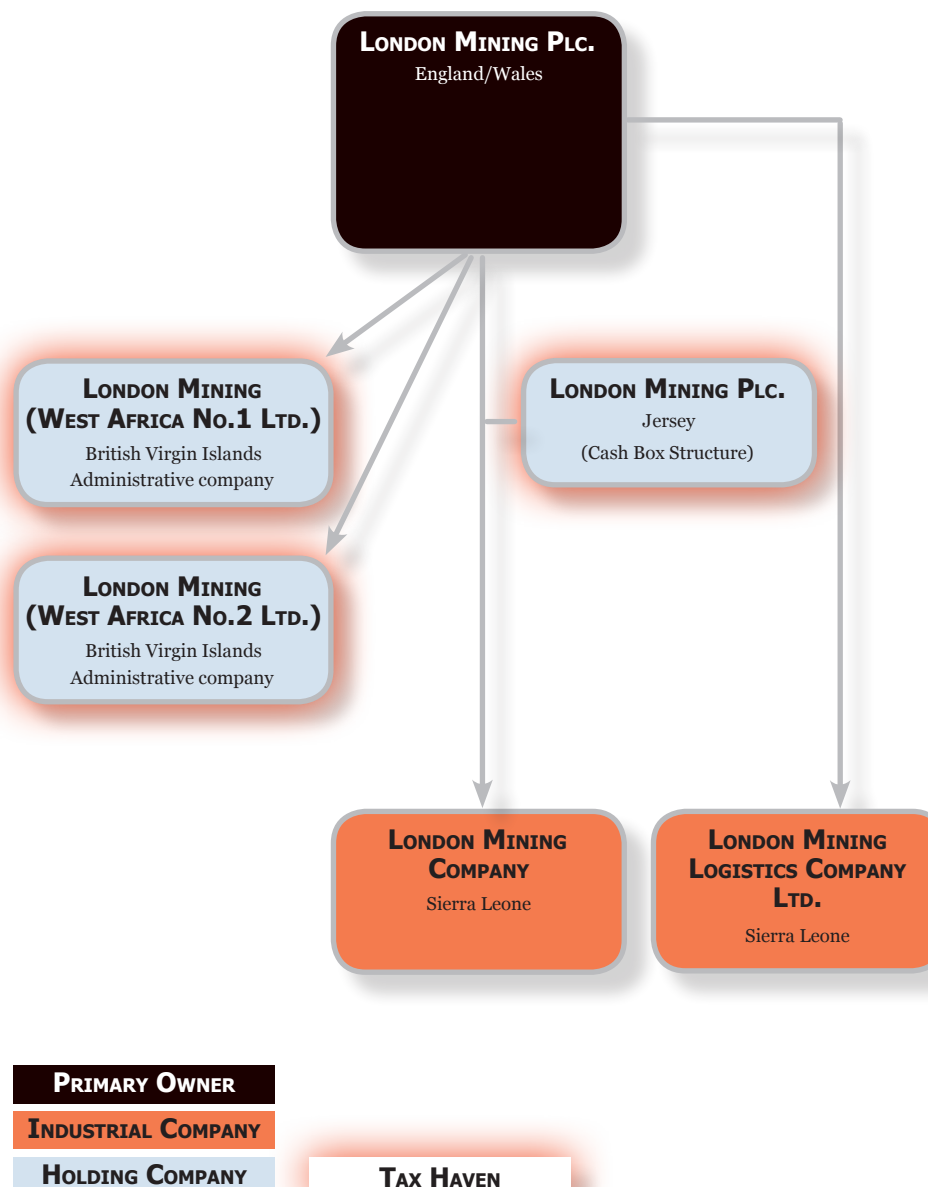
London Mining Plc.
England/Wales

London Mining (West Africa No.1 Ltd.)
British Virgin Islands
Administrative company

London Mining Plc.
Jersey
(Cash Box Structure)

London Mining (West Africa No.2 Ltd.)
British Virgin Islands
Administrative company

London Mining Company
Sierra Leone

London Mining Logistics Company Ltd.
Sierra Leone

Primary Owner
Industrial Company
Holding Company
Tax Haven